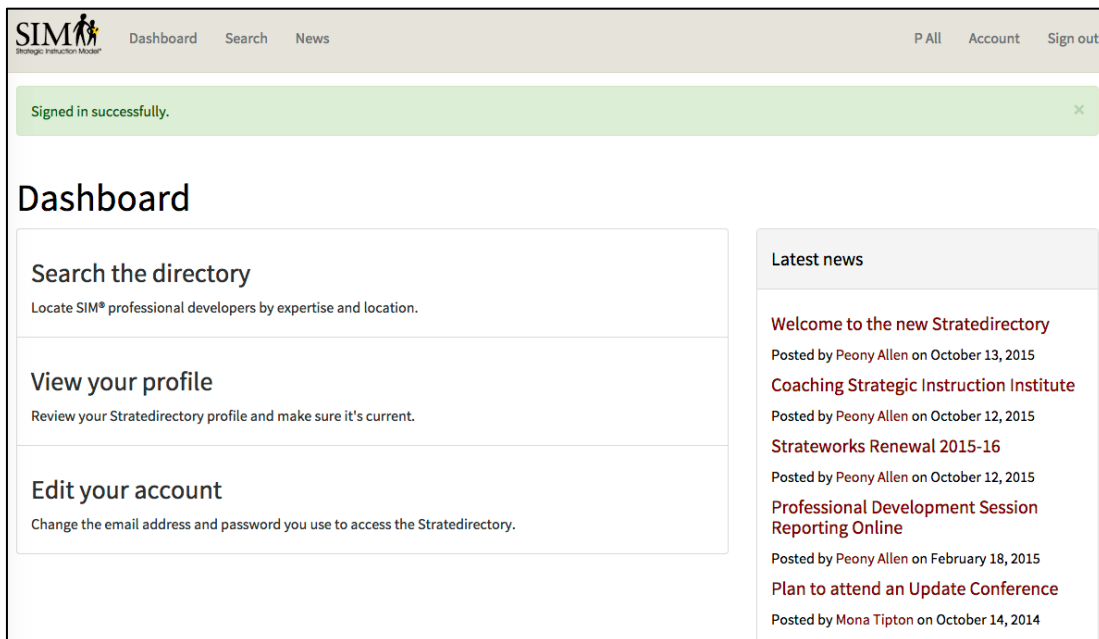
SIM
Strategic Instruction Model

Dashboard Search News

P All Account Sign out

Signed in successfully.

×

Dashboard

Search the directory

Locate SIM® professional developers by expertise and location.

View your profile

Review your Stratedirectory profile and make sure it's current.

Edit your account

Change the email address and password you use to access the Stratedirectory.

Latest news

Welcome to the new Stratedirectory

Posted by Peony Allen on October 13, 2015

Coaching Strategic Instruction Institute

Posted by Peony Allen on October 12, 2015

Strateworks Renewal 2015-16

Posted by Peony Allen on October 12, 2015

Professional Development Session Reporting Online

Posted by Peony Allen on February 18, 2015

Plan to attend an Update Conference

Posted by Mona Tipton on October 14, 2014